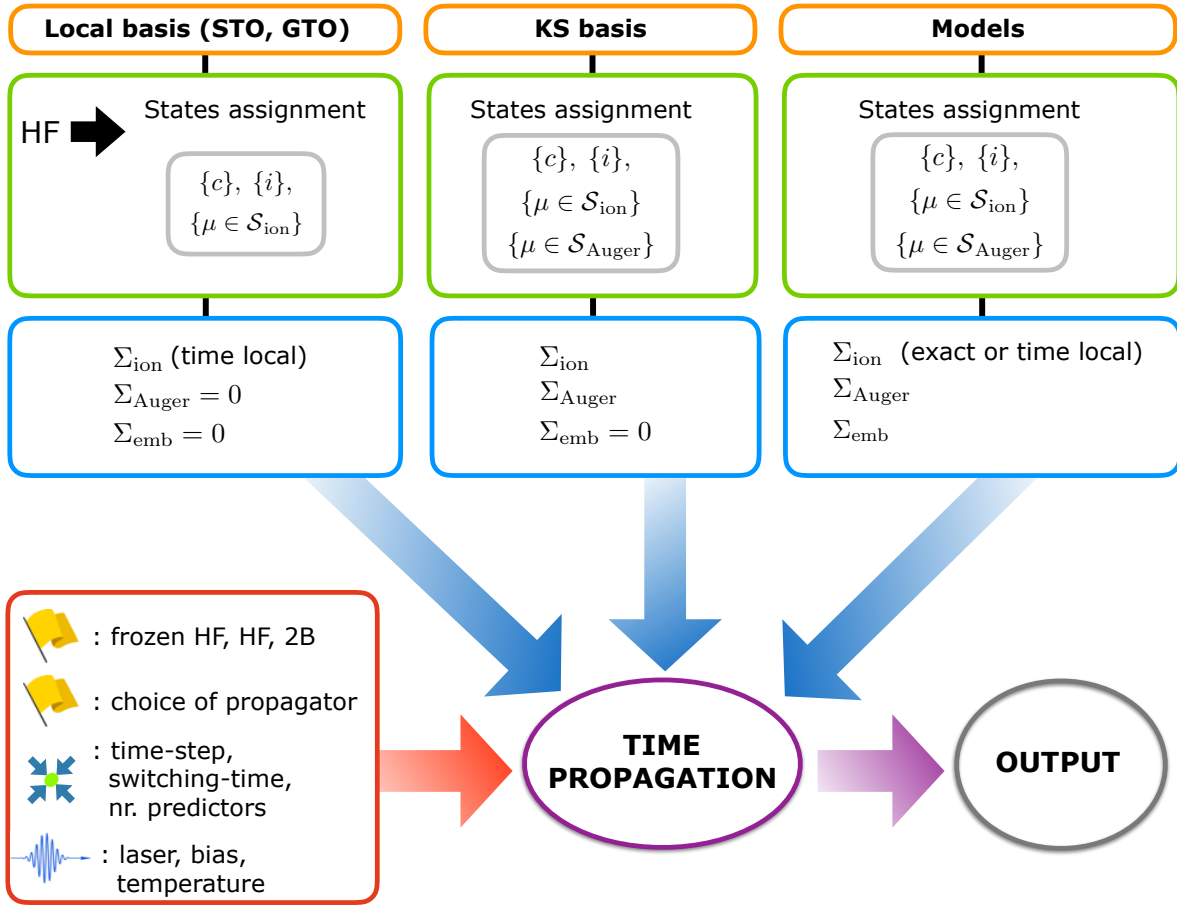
Local basis (STO, GTO)

KS basis

Models

HF

States assignment

$\{c\}, \{i\},$
$\{\mu \in \mathcal{S}_{\rm ion}\}$

States assignment

$\{c\}, \{i\},$
$\{\mu \in \mathcal{S}_{\rm ion}\}$
$\{\mu \in \mathcal{S}_{\rm Auger}\}$

States assignment

$\{c\}, \{i\},$
$\{\mu \in \mathcal{S}_{\rm ion}\}$
$\{\mu \in \mathcal{S}_{\rm Auger}\}$

$\Sigma_{\rm ion}$ (time local)
$\Sigma_{\rm Auger} = 0$
$\Sigma_{\rm emb} = 0$

$\Sigma_{\rm ion}$
$\Sigma_{\rm Auger}$
$\Sigma_{\rm emb} = 0$

$\Sigma_{\rm ion}$ (exact or time local)
$\Sigma_{\rm Auger}$
$\Sigma_{\rm emb}$

: frozen HF, HF, 2B

: choice of propagator

: time-step, switching-time, nr. predictors

: laser, bias, temperature

TIME PROPAGATION

OUTPUT